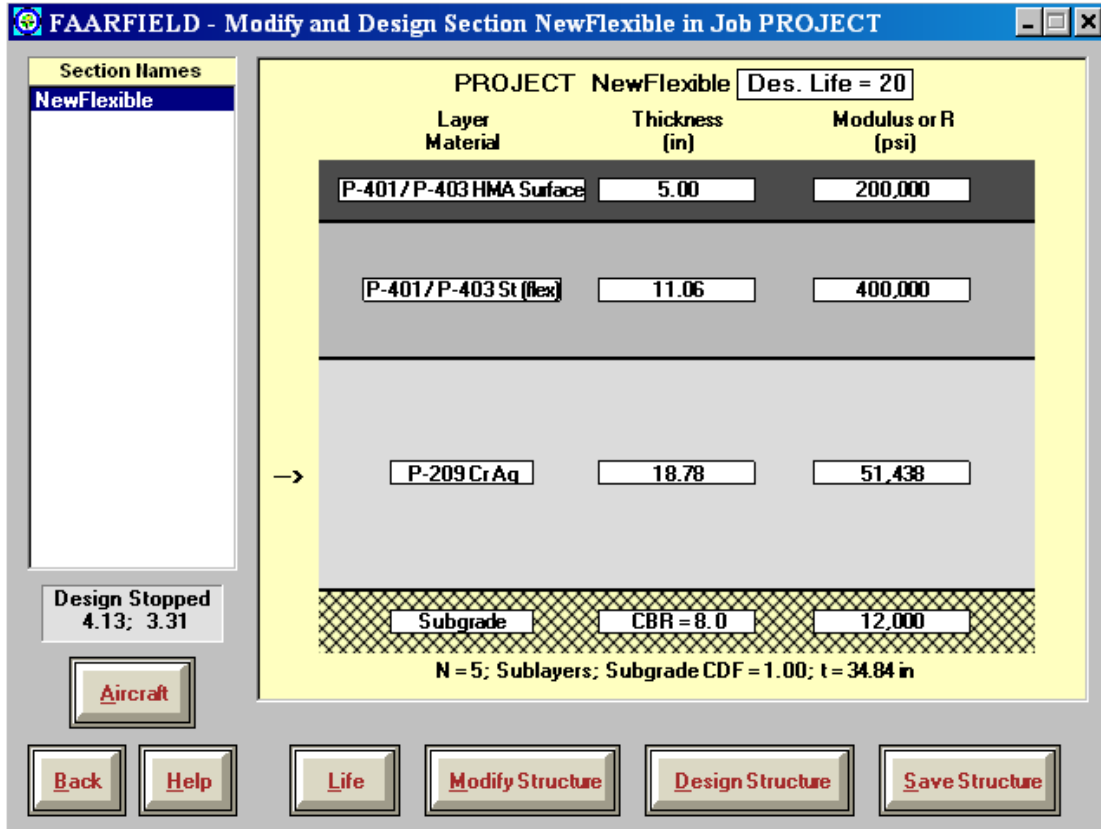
FAARFIELD - Modify and Design Section NewFlexible in Job PROJECT

Section Names
NewFlexible

PROJECT NewFlexible Des. Life = 20

| Layer Material | Thickness (in) | Modulus or R (psi) |
|---|---|---|
| P-401/P-403 HMA Surface | 5.00 | 200,000 |
| P-401/P-403 St (flex) | 11.06 | 400,000 |
| --> P-209 CrAg | 18.78 | 51,438 |
| Subgrade | CBR = 8.0 | 12,000 |

N = 5; Sublayers; Subgrade CDF = 1.00; t = 34.84 in

Design Stopped
4.13; 3.31

Aircraft

Back Help Life Modify Structure Design Structure Save Structure